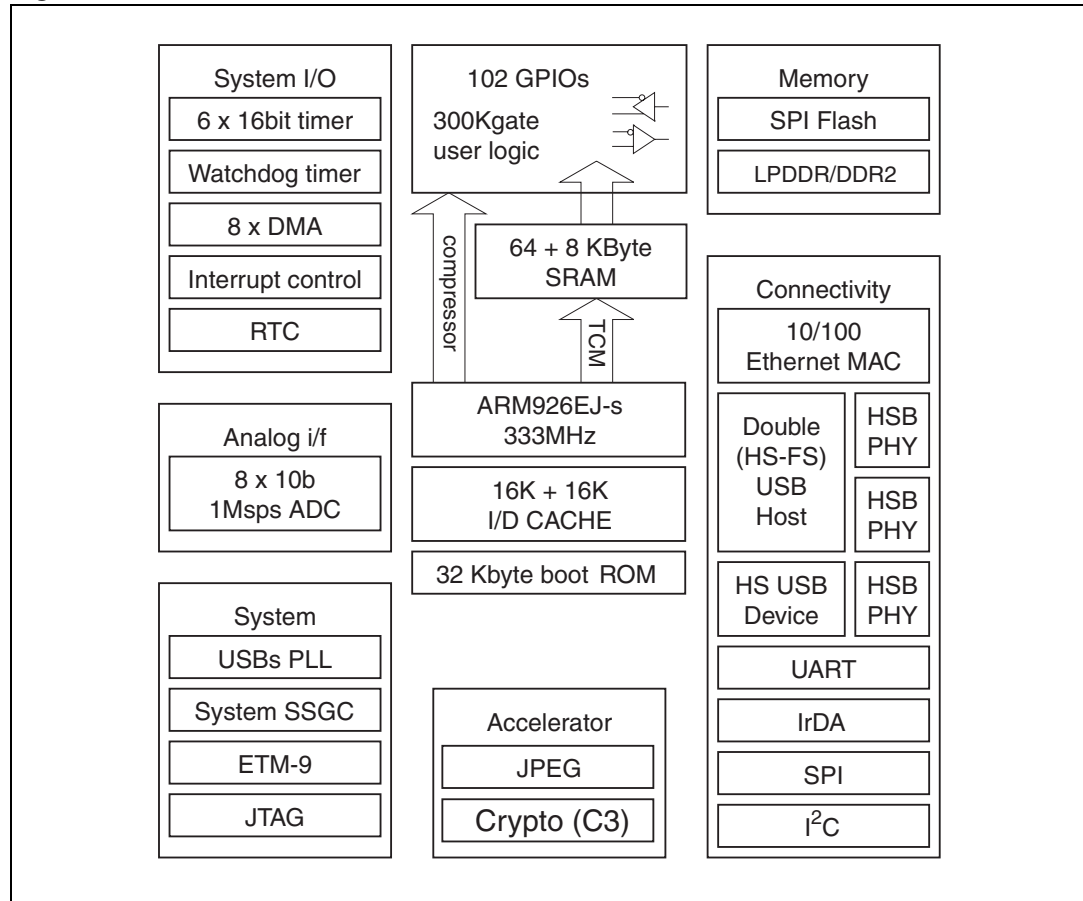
System I/O
6 x 16bit timer
Watchdog timer
8 x DMA
Interrupt control
RTC

102 GPIOs
300Kgate user logic

compressor

64 + 8 KByte SRAM

TCM

ARM926EJ-s 333MHz

16K + 16K I/D CACHE

32 Kbyte boot ROM

Memory
SPI Flash
LPDDR/DDR2

Connectivity
10/100 Ethernet MAC
Double (HS-FS) USB Host
HSB PHY
HSB PHY
HS USB Device
HSB PHY
UART
IrDA
SPI
$I^2C$

Analog i/f
8 x 10b 1Msps ADC

System
USBs PLL
System SSGC
ETM-9
JTAG

Accelerator
JPEG
Crypto (C3)